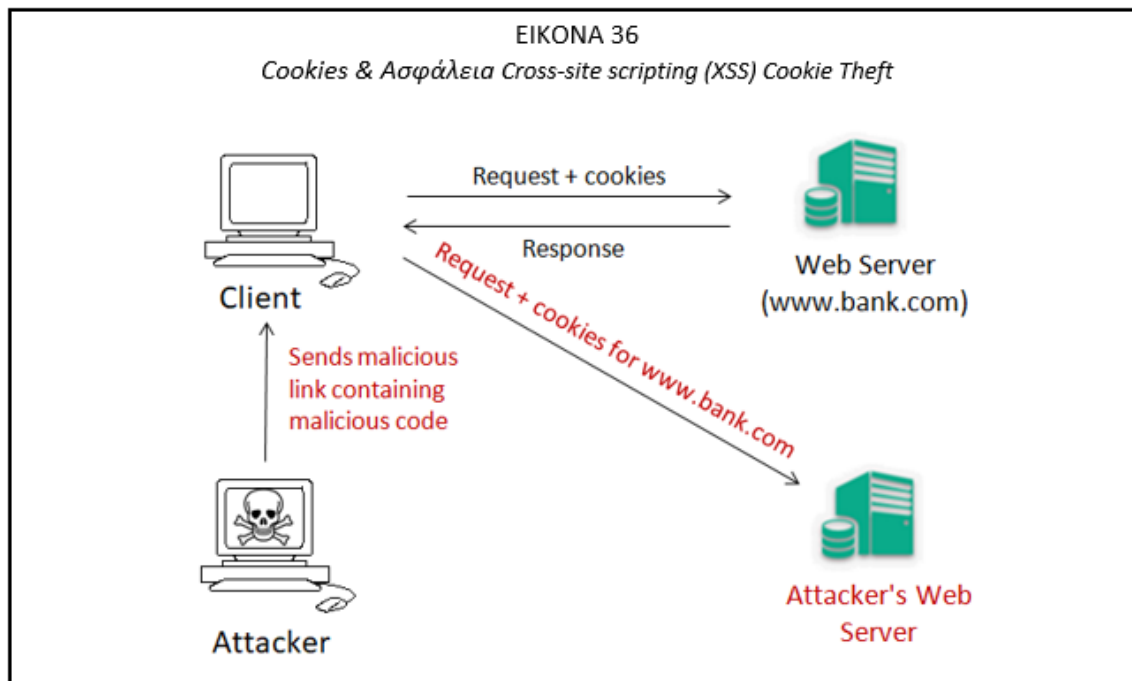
ΕΙΚΟΝΑ 36
*Cookies & Ασφάλεια Cross-site scripting (XSS) Cookie Theft*

Request + cookies

Response

Client

Web Server (www.bank.com)

Request + cookies for www.bank.com

Sends malicious link containing malicious code

Attacker

Attacker's Web Server